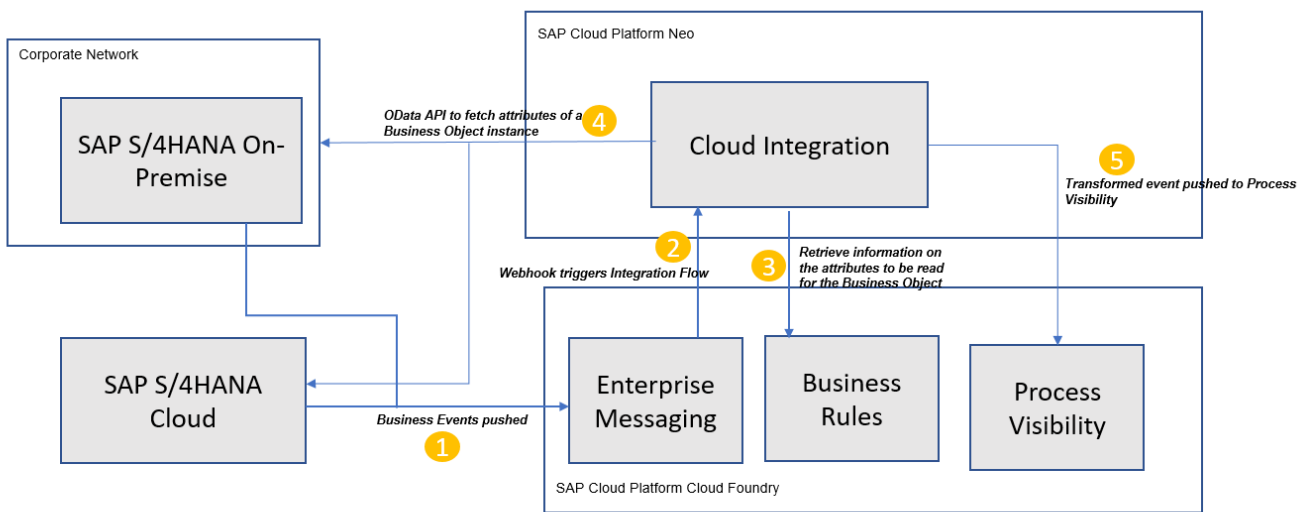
Corporate Network

SAP S/4HANA On-Premise

SAP Cloud Platform Neo

OData API to fetch attributes of a Business Object instance

4

Cloud Integration

5

Transformed event pushed to Process Visibility

2

Webhook triggers Integration Flow

3

Retrieve information on the attributes to be read for the Business Object

SAP S/4HANA Cloud

Business Events pushed

1

Enterprise Messaging

Business Rules

Process Visibility

SAP Cloud Platform Cloud Foundry